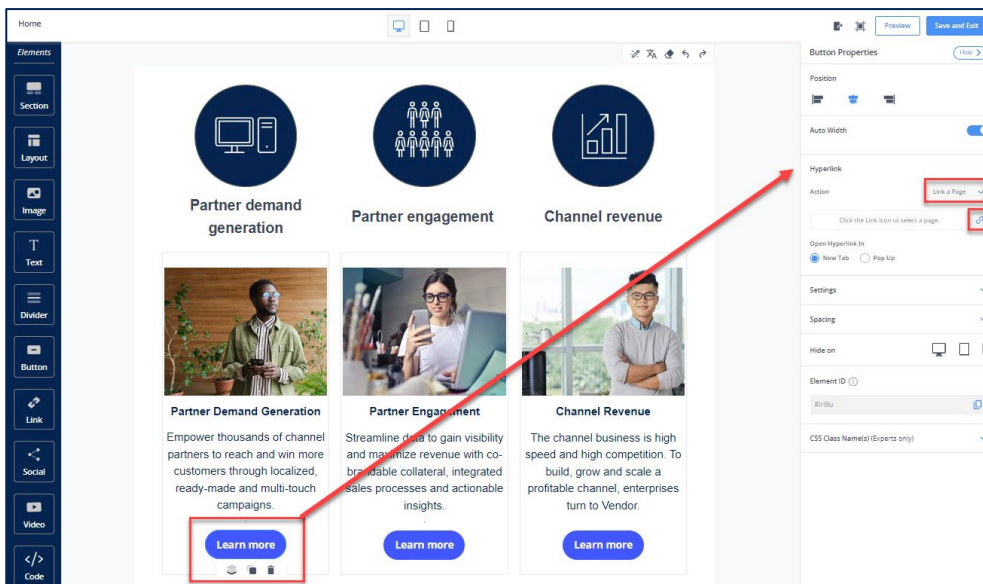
Home

Preview Save and Exit

Elements

Section

Layout

Image

Text

Divider

Button

Link

Social

Video

Code

Partner demand generation

Partner engagement

Channel revenue

Partner Demand Generation

Empower thousands of channel partners to reach and win more customers through localized, ready-made and multi-touch campaigns.

Learn more

Partner Engagement

Streamline data to gain visibility and maximize revenue with co-brandable collateral, integrated sales processes and actionable insights.

Learn more

Channel Revenue

The channel business is high speed and high competition. To build, grow and scale a profitable channel, enterprises turn to Vendor.

Learn more

Button Properties

Hide

Position

Auto Width

Hyperlink

Action

Link a Page

Click the Link Icon to select a page.

Open Hyperlink In

New Tab

Pop Up

Settings

Spacing

Hide on

Element ID

8lrBu

CSS Class Name(s) (Experts only)